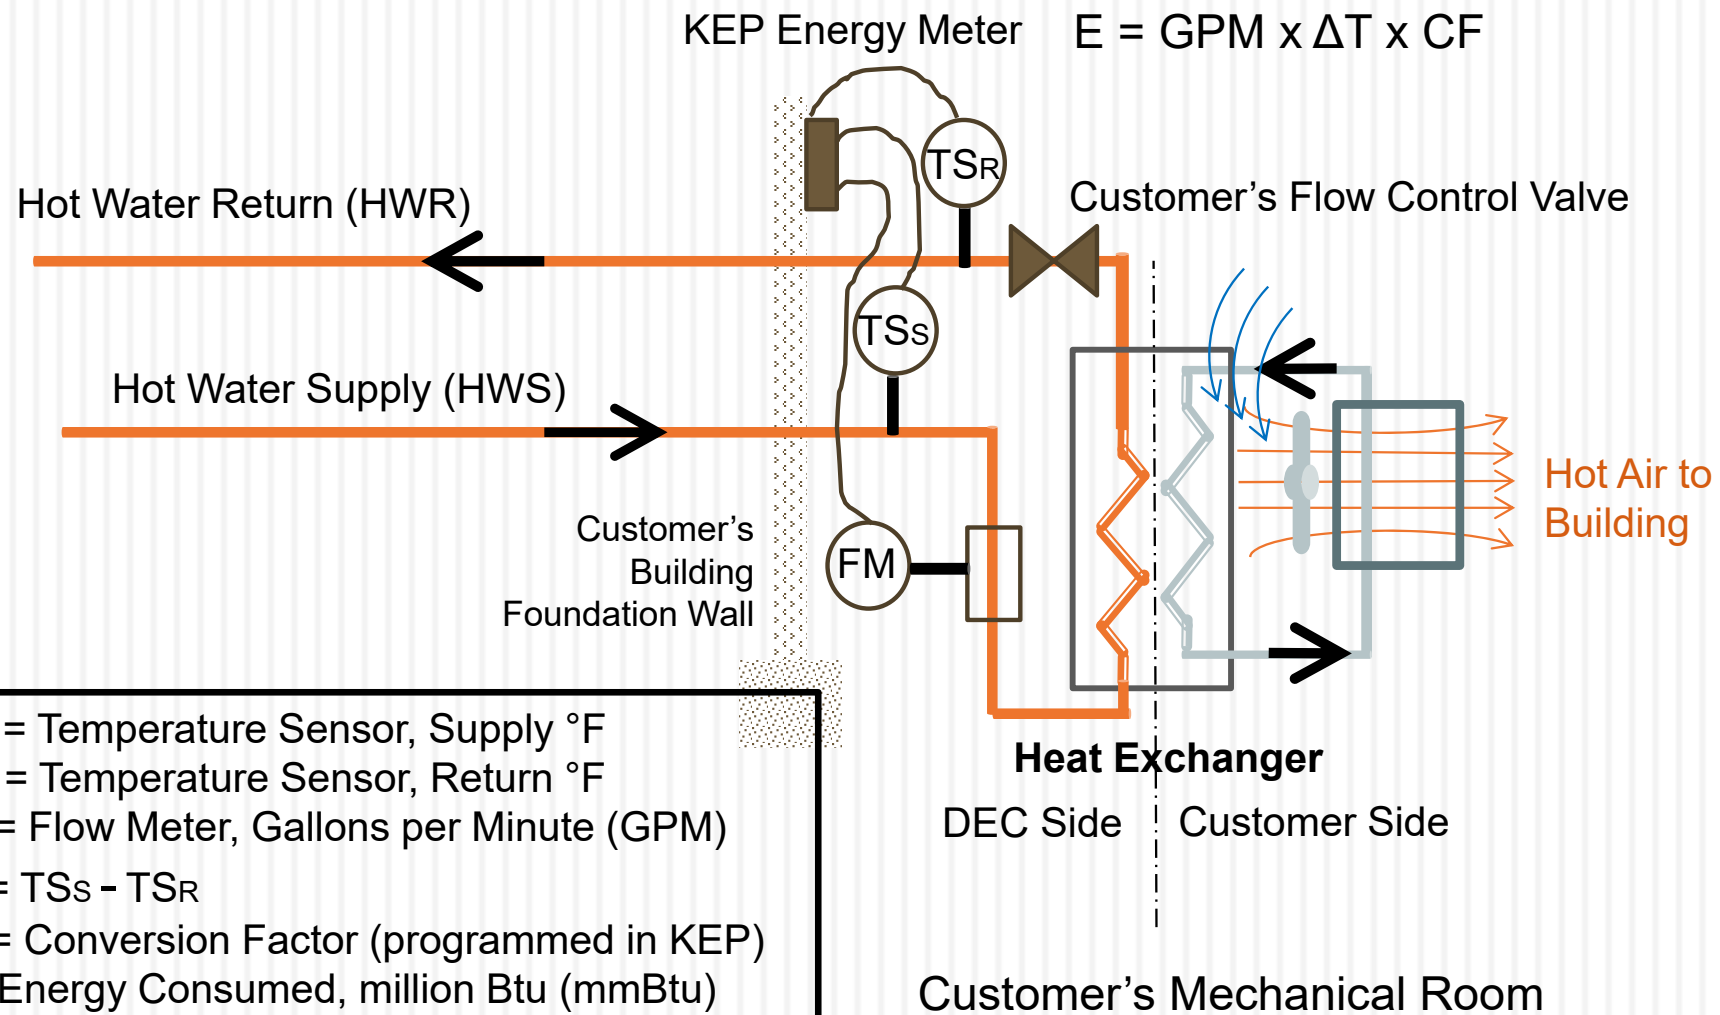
KEP Energy Meter

E = GPM x ΔT x CF

TSR

Customer's Flow Control Valve

Hot Water Return (HWR)

TSS

Hot Water Supply (HWS)

Hot Air to Building

Customer's Building Foundation Wall

FM

= Temperature Sensor, Supply °F
= Temperature Sensor, Return °F
= Flow Meter, Gallons per Minute (GPM)
= TSS - TSR
= Conversion Factor (programmed in KEP)
Energy Consumed, million Btu (mmBtu)

Heat Exchanger

DEC Side

Customer Side

Customer's Mechanical Room